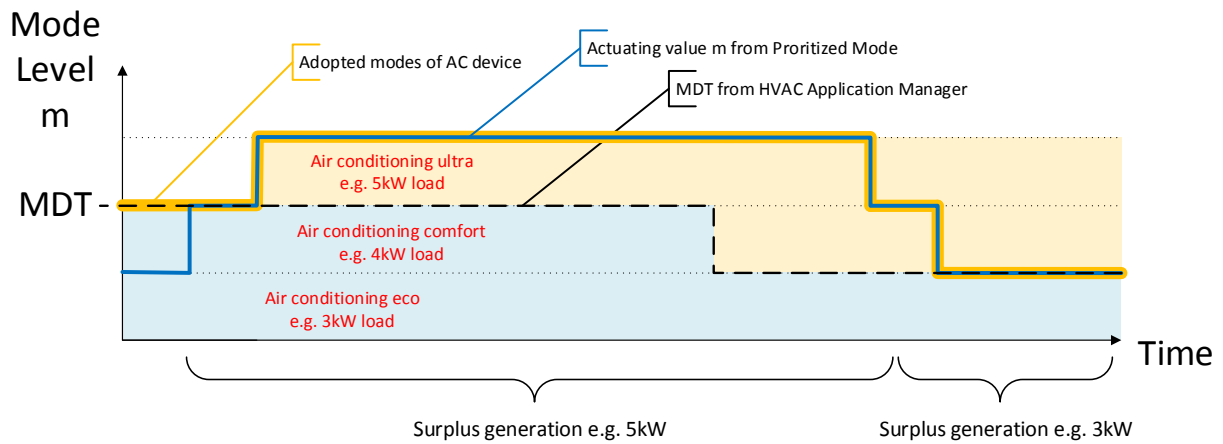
Mode Level m

Adopted modes of AC device

Actuating value m from Proritized Mode

MDT from HVAC Application Manager

MDT -

Air conditioning ultra
e.g. 5kW load

Air conditioning comfort
e.g. 4kW load

Air conditioning eco
e.g. 3kW load

Time

Surplus generation e.g. 5kW

Surplus generation e.g. 3kW